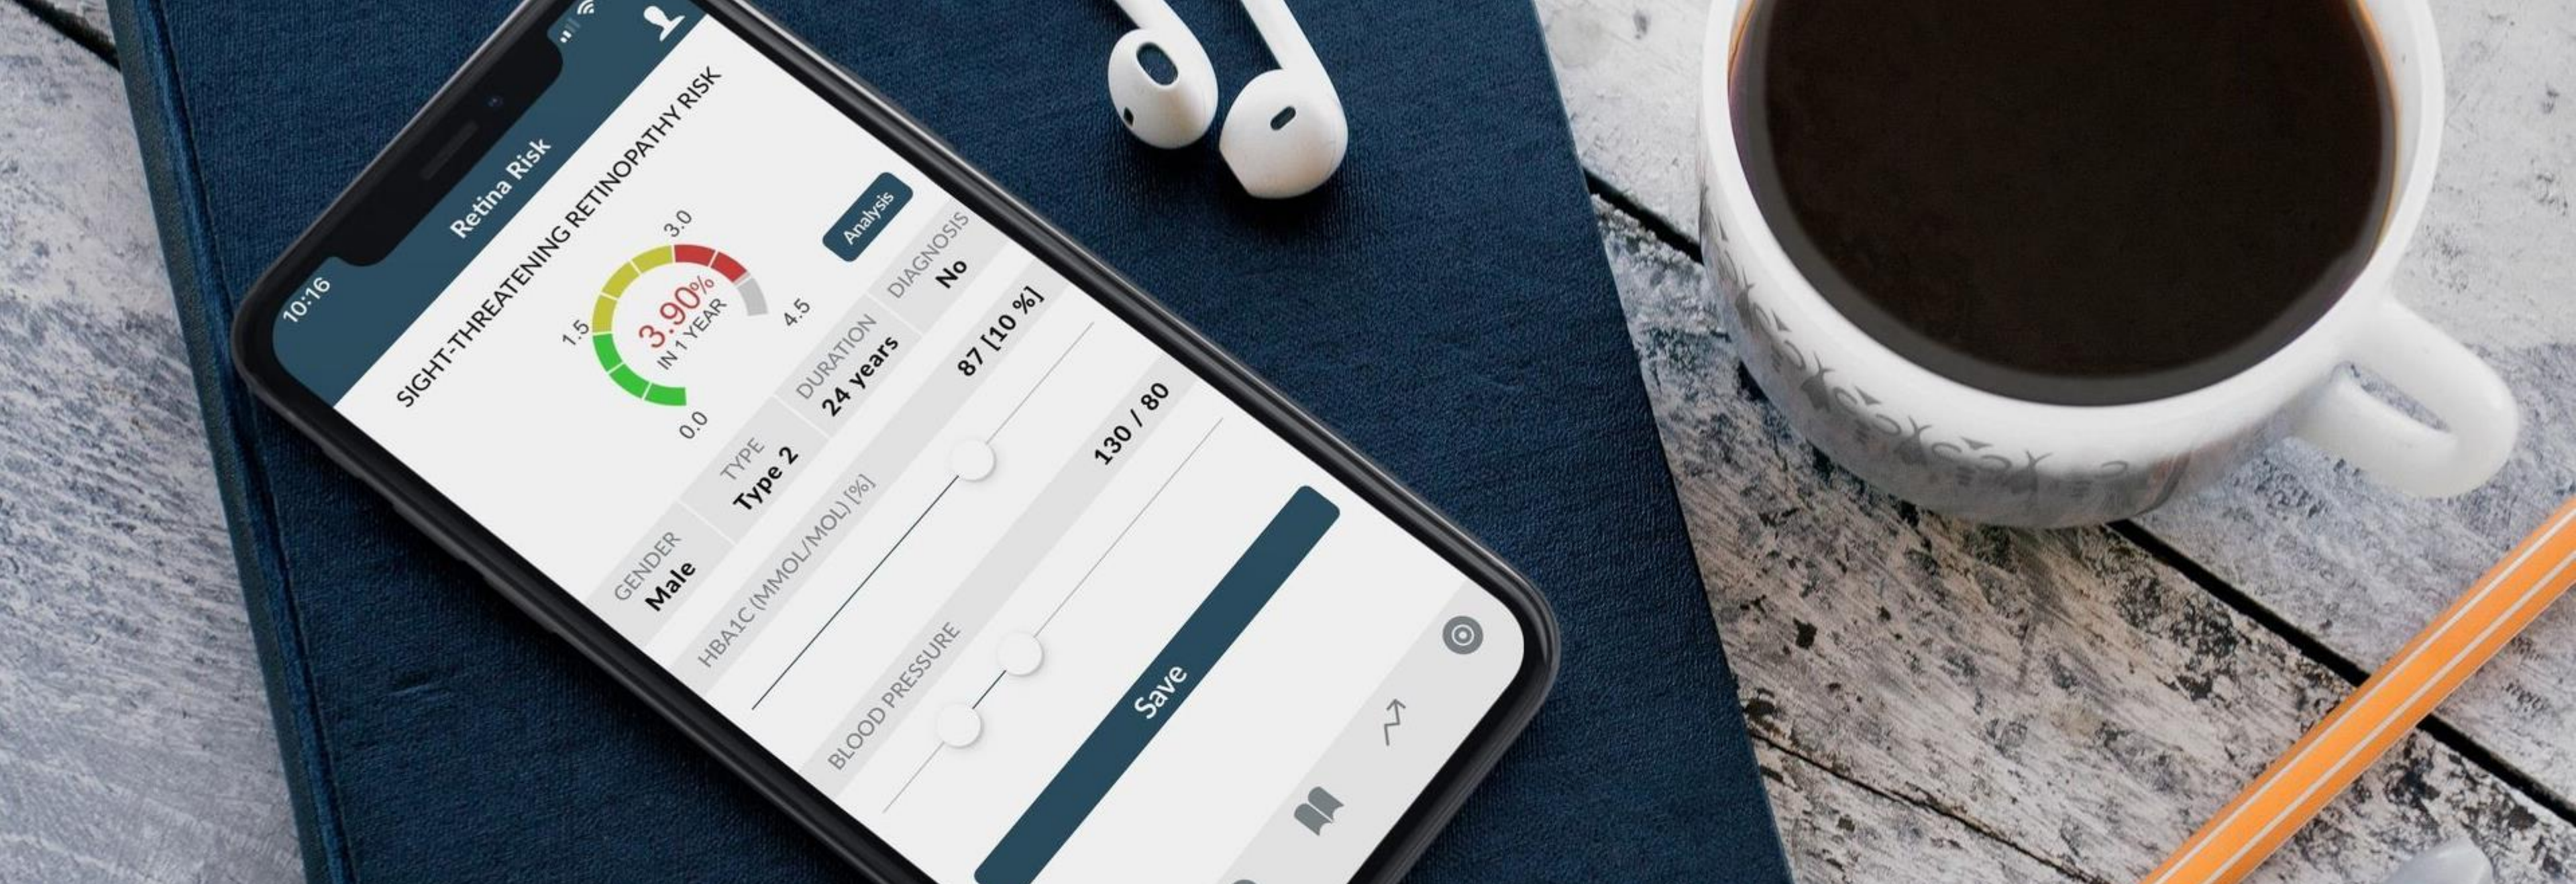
10:16

Retina Risk

SIGHT-THREATENING RETINOPATHY RISK

Analysis

3.0
1.5
4.5
0.0
3.90%
IN 1 YEAR

GENDER
Male

TYPE
Type 2

DURATION
24 years

DIAGNOSIS
No

HBA1C (MMOL/MOL) [%]
87 [10 %]

BLOOD PRESSURE
130 / 80

Save